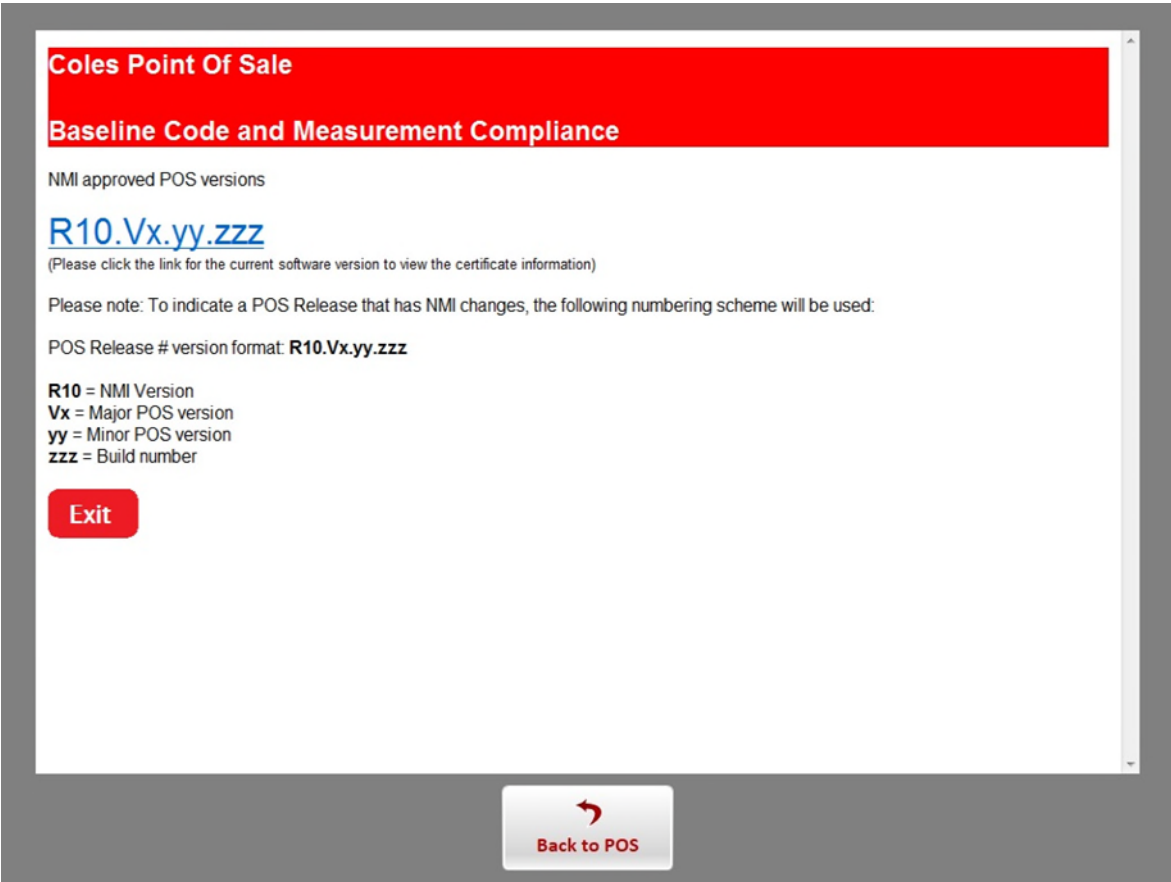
Coles Point Of Sale

Baseline Code and Measurement Compliance

NMI approved POS versions

R10.Vx.yy.zzz
(Please click the link for the current software version to view the certificate information)

Please note: To indicate a POS Release that has NMI changes, the following numbering scheme will be used:

POS Release # version format: R10.Vx.yy.zzz

R10 = NMI Version
Vx = Major POS version
yy = Minor POS version
zzz = Build number

Exit

Back to POS